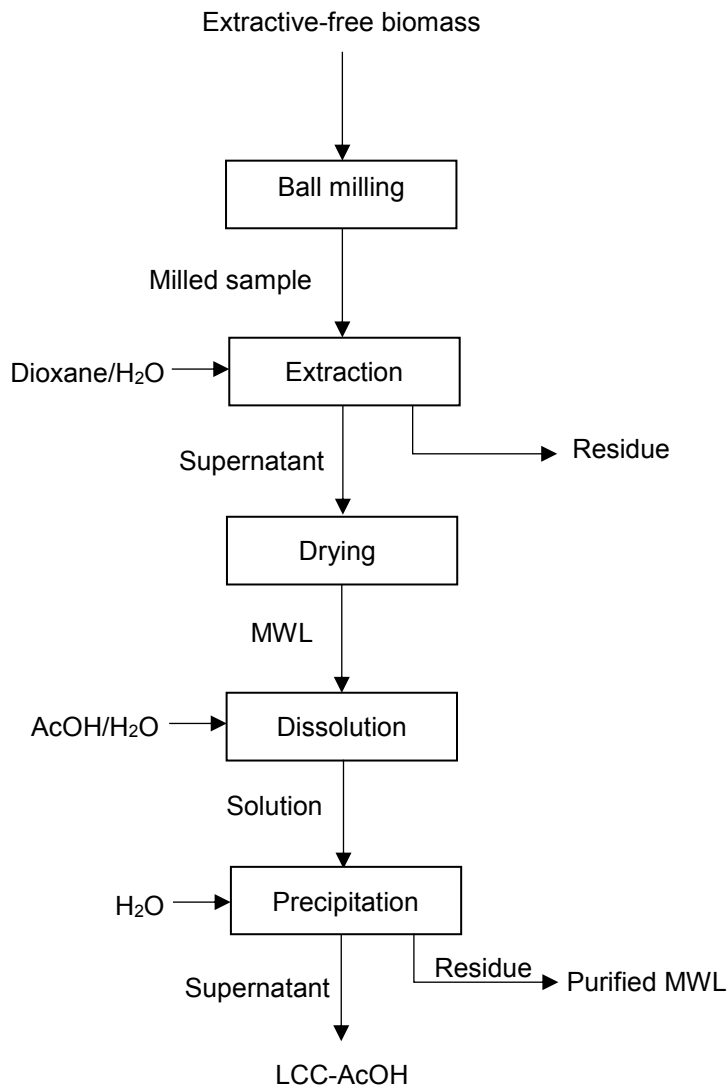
Extractive-free biomass

Ball milling

Milled sample

Dioxane/$H_2O$

Extraction

Supernatant

Residue

Drying

MWL

AcOH/$H_2O$

Dissolution

Solution

$H_2O$

Precipitation

Supernatant

Residue

Purified MWL

LCC-AcOH